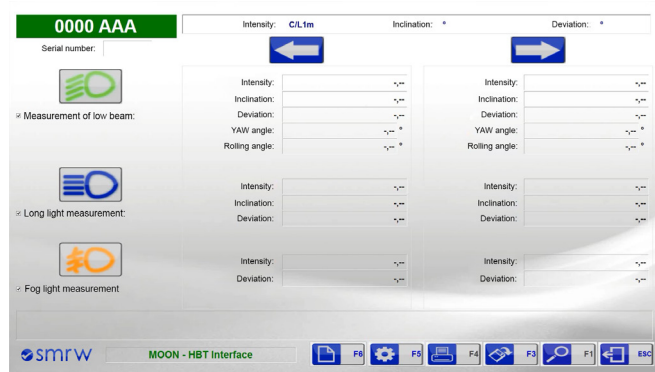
0000 AAA

Intensity: C/L1m Inclination: ° Deviation: °

Serial number:

Measurement of low beam:

| | |
|---|---|
| Intensity: | -,-- |
| Inclination: | -,-- |
| Deviation: | -,-- |
| YAW angle: | -,-- ° |
| Rolling angle: | -,-- ° |

| | |
|---|---|
| Intensity: | -,-- |
| Inclination: | -,-- |
| Deviation: | -,-- |
| YAW angle: | -,-- ° |
| Rolling angle: | -,-- ° |

Long light measurement:

| | |
|---|---|
| Intensity: | -,-- |
| Inclination: | -,-- |
| Deviation: | -,-- |

| | |
|---|---|
| Intensity: | -,-- |
| Inclination: | -,-- |
| Deviation: | -,-- |

Fog light measurement

| | |
|---|---|
| Intensity: | -,-- |
| Deviation: | -,-- |

| | |
|---|---|
| Intensity: | -,-- |
| Deviation: | -,-- |

smrw MOON - HBT Interface F6 F5 F4 F3 F1 ESC